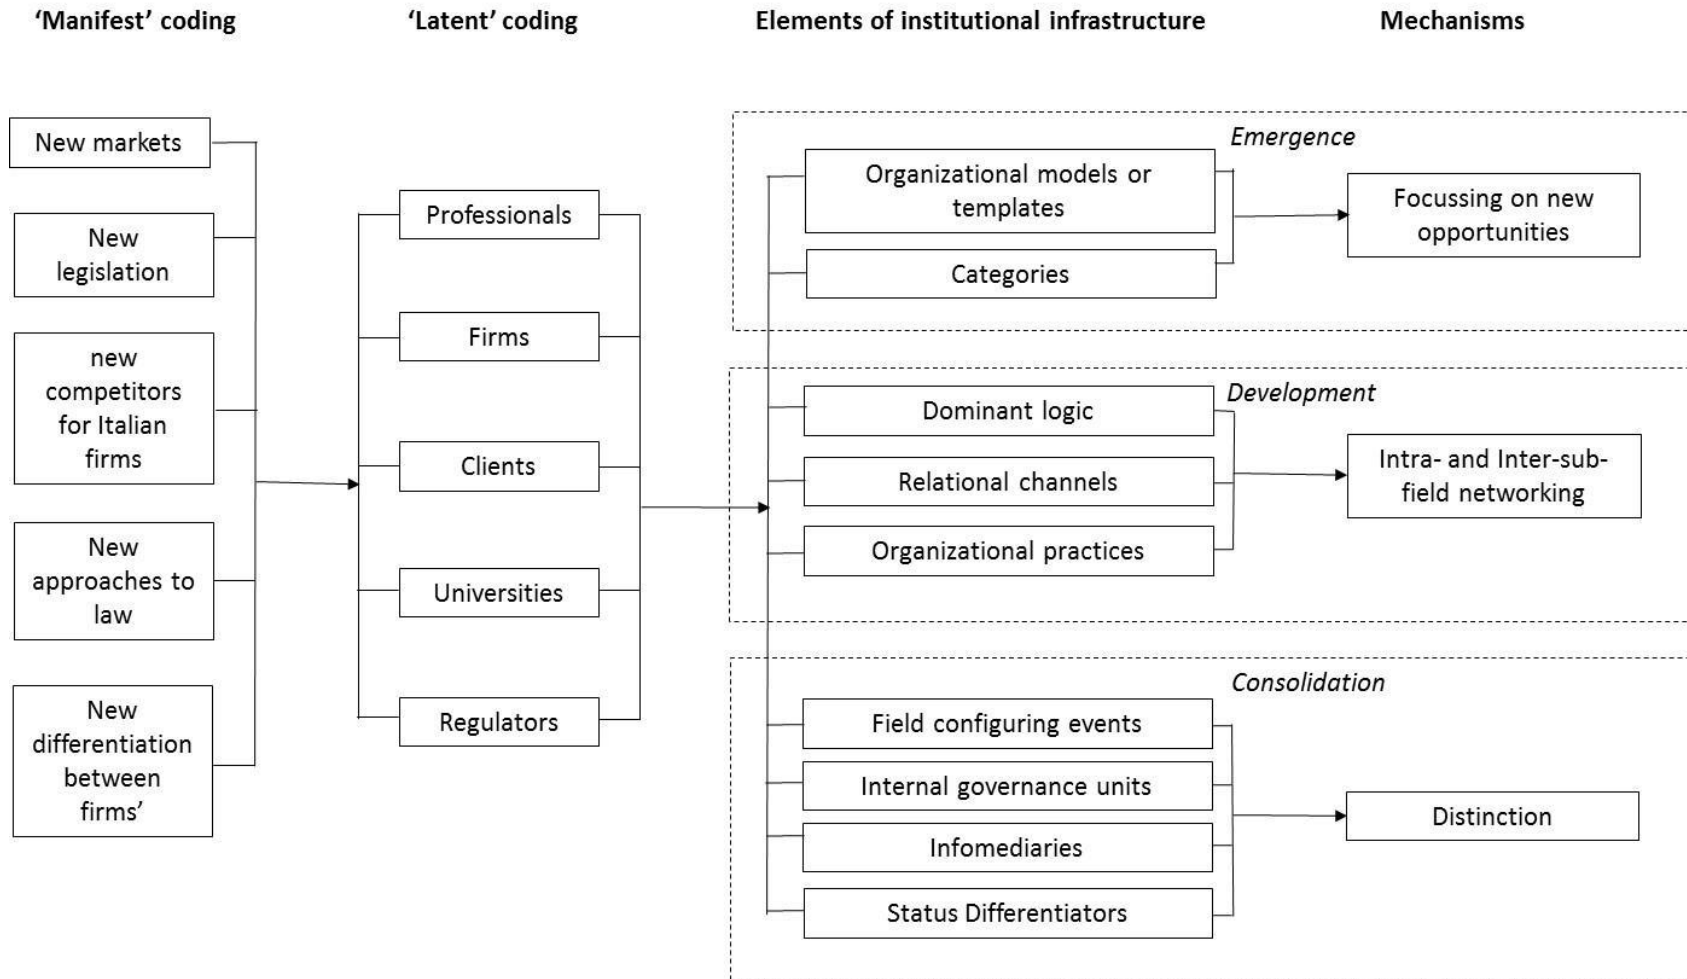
'Manifest' coding

'Latent' coding

Elements of institutional infrastructure

Mechanisms

New markets

New legislation

new competitors for Italian firms

New approaches to law

New differentiation between firms'

Professionals

Firms

Clients

Universities

Regulators

Emergence

Organizational models or templates

Categories

Focussing on new opportunities

Development

Dominant logic

Relational channels

Organizational practices

Intra- and Inter-sub-field networking

Consolidation

Field configuring events

Internal governance units

Infomediaries

Status Differentiators

Distinction